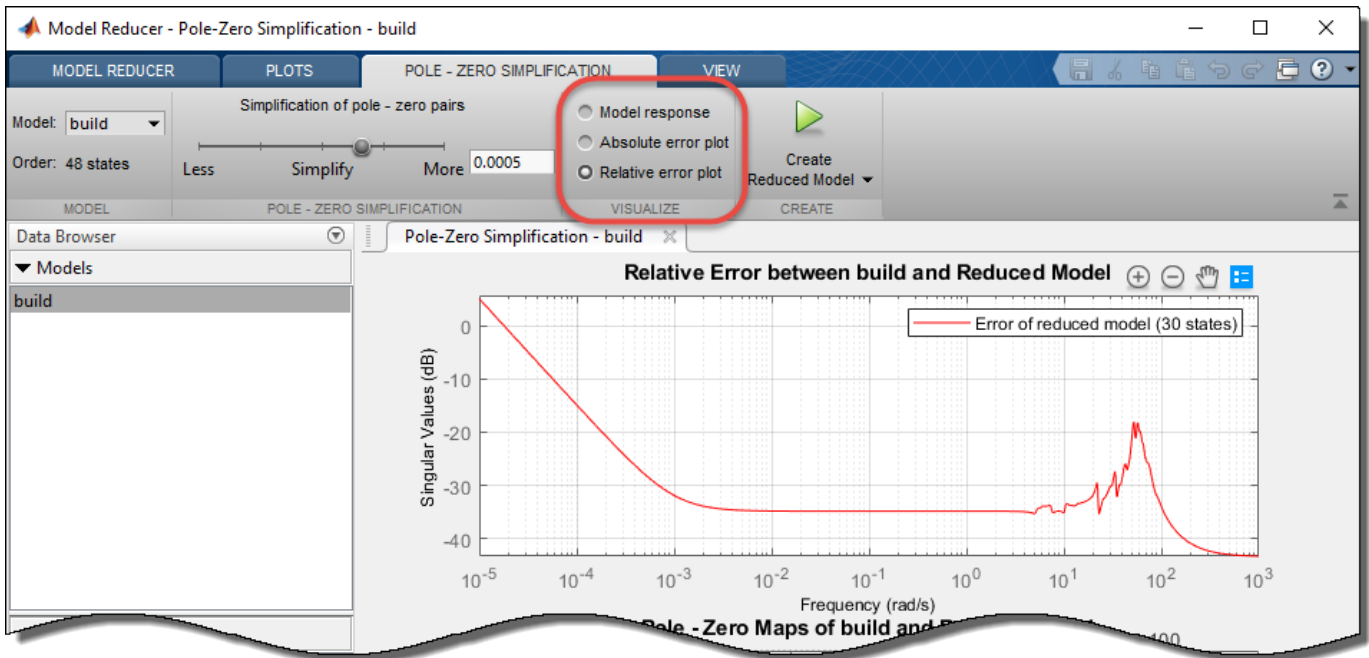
Model Reducer - Pole-Zero Simplification - build

MODEL REDUCER | PLOTS | POLE - ZERO SIMPLIFICATION | VIEW

Model: build
Order: 48 states
MODEL

Simplification of pole - zero pairs
Less Simplify More 0.0005
POLE - ZERO SIMPLIFICATION

Model response
Absolute error plot
Relative error plot
VISUALIZE

Create Reduced Model
CREATE

Data Browser
Models
build

Pole-Zero Simplification - build

Relative Error between build and Reduced Model

Error of reduced model (30 states)

Singular Values (dB)
0
-10
-20
-30
-40

$10^{-5}$ $10^{-4}$ $10^{-3}$ $10^{-2}$ $10^{-1}$ $10^{0}$ $10^{1}$ $10^{2}$ $10^{3}$
Frequency (rad/s)

Pole - Zero Maps of build and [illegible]